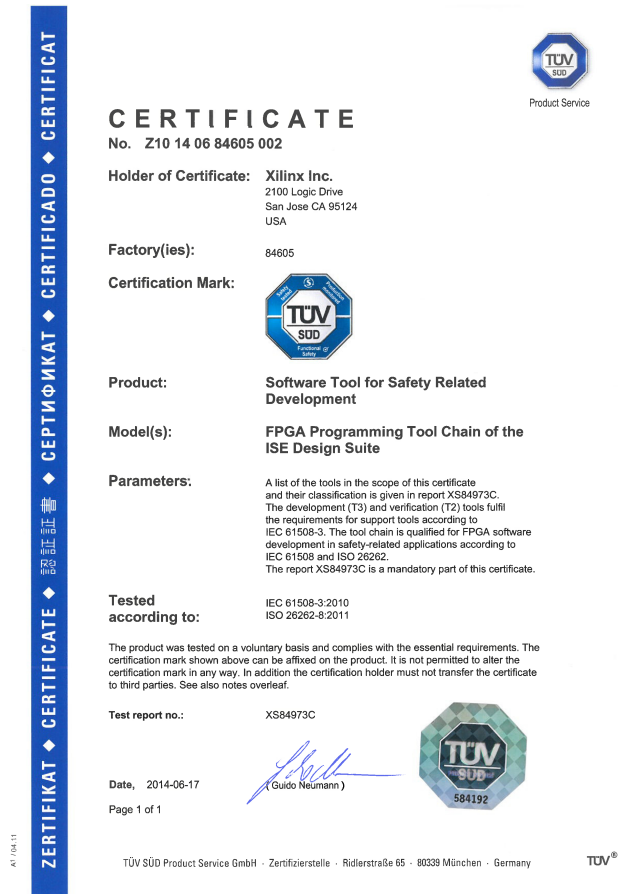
ZERTIFIKAT ◆ CERTIFICATE ◆ 認証書 ◆ СЕРТИФИКАТ ◆ CERTIFICADO ◆ CERTIFICAT

TÜV SÜD

Product Service

CERTIFICATE

No. Z10 14 06 84605 002

Holder of Certificate: Xilinx Inc.
2100 Logic Drive
San Jose CA 95124
USA

Factory(ies): 84605

Certification Mark:

Safety tested · Production monitored · TÜV SÜD · Functional Safety

Product: Software Tool for Safety Related Development

Model(s): FPGA Programming Tool Chain of the ISE Design Suite

Parameters: A list of the tools in the scope of this certificate and their classification is given in report XS84973C. The development (T3) and verification (T2) tools fulfil the requirements for support tools according to IEC 61508-3. The tool chain is qualified for FPGA software development in safety-related applications according to IEC 61508 and ISO 26262.
The report XS84973C is a mandatory part of this certificate.

Tested according to: IEC 61508-3:2010
ISO 26262-8:2011

The product was tested on a voluntary basis and complies with the essential requirements. The certification mark shown above can be affixed on the product. It is not permitted to alter the certification mark in any way. In addition the certification holder must not transfer the certificate to third parties. See also notes overleaf.

Test report no.: XS84973C

Date, 2014-06-17

( Guido Neumann )

TÜV SÜD
584192

Page 1 of 1

A1 / 04.11

TÜV SÜD Product Service GmbH · Zertifizierstelle · Ridlerstraße 65 · 80339 München · Germany

TÜV®